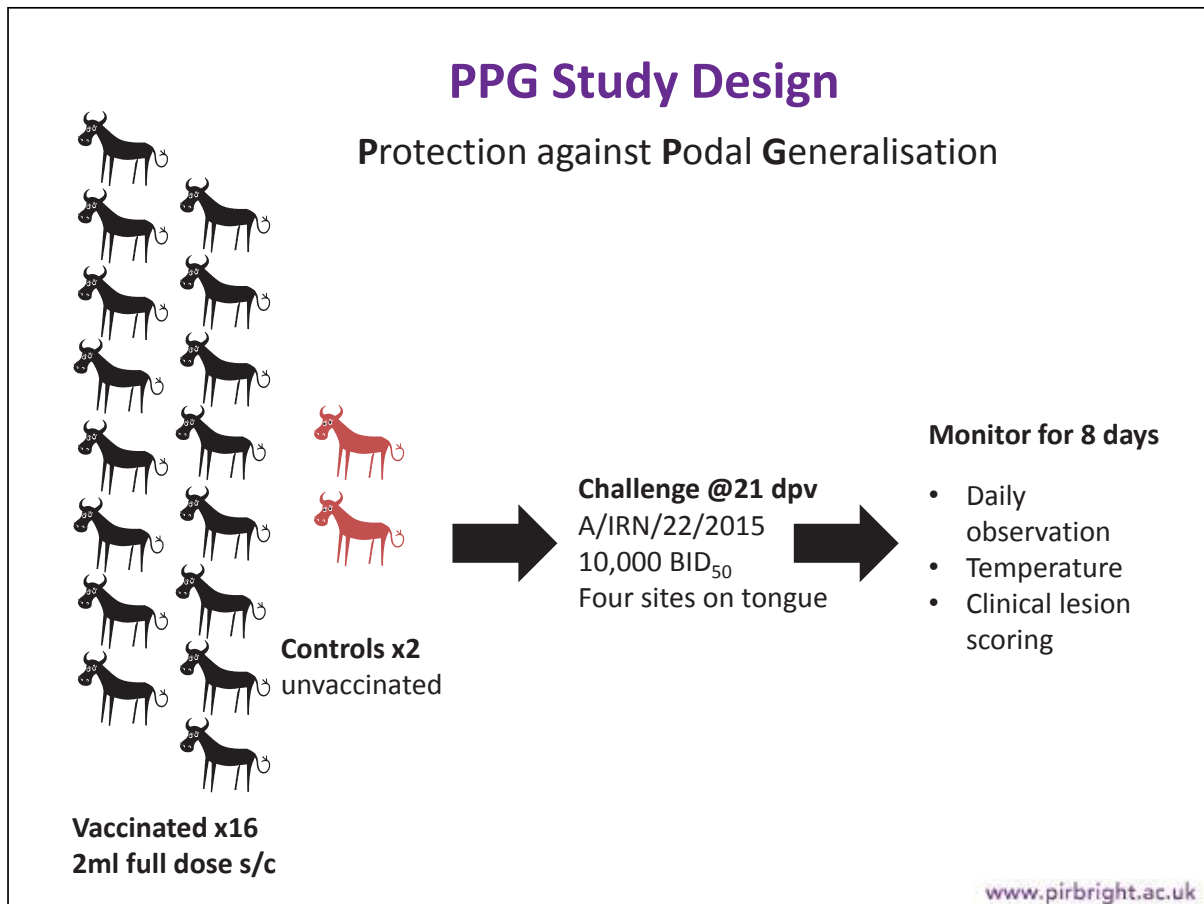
PPG Study Design

Protection against Podal Generalisation

Controls x2
unvaccinated

Challenge @21 dpv
A/IRN/22/2015
10,000 $BID_{50}$
Four sites on tongue

Monitor for 8 days
• Daily observation
• Temperature
• Clinical lesion scoring

Vaccinated x16
2ml full dose s/c

www.pirbright.ac.uk